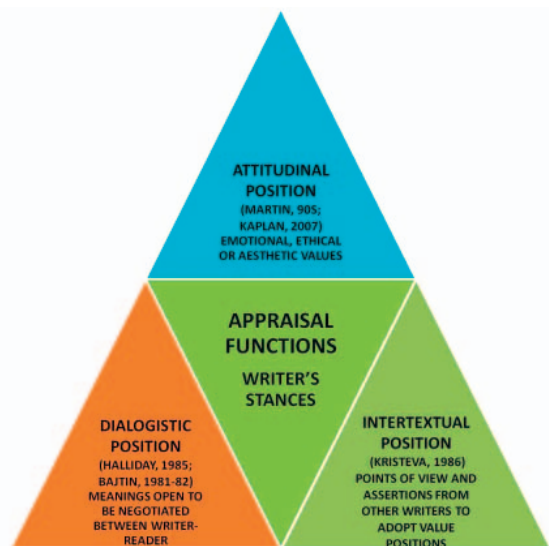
ATTITUDINAL POSITION
(MARTIN, 905; KAPLAN, 2007)
EMOTIONAL, ETHICAL OR AESTHETIC VALUES

APPRAISAL FUNCTIONS
WRITER'S STANCES

DIALOGISTIC POSITION
(HALLIDAY, 1985; BAJTIN, 1981-82)
MEANINGS OPEN TO BE NEGOTIATED BETWEEN WRITER-READER

INTERTEXTUAL POSITION
(KRISTEVA, 1986)
POINTS OF VIEW AND ASSERTIONS FROM OTHER WRITERS TO ADOPT VALUE POSITIONS